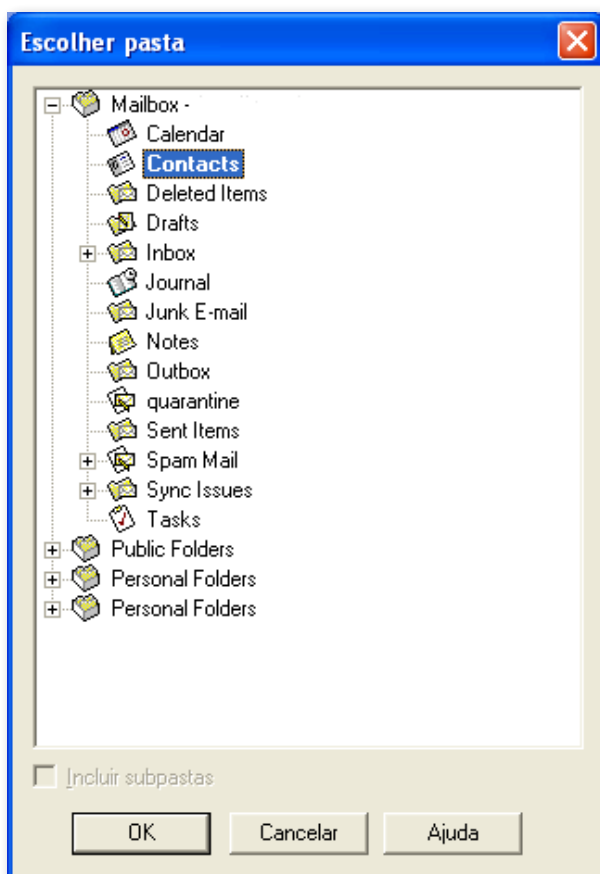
Escolher pasta

Mailbox -
Calendar
Contacts
Deleted Items
Drafts
Inbox
Journal
Junk E-mail
Notes
Outbox
quarantine
Sent Items
Spam Mail
Sync Issues
Tasks
Public Folders
Personal Folders
Personal Folders

Incluir subpastas

OK
Cancelar
Ajuda